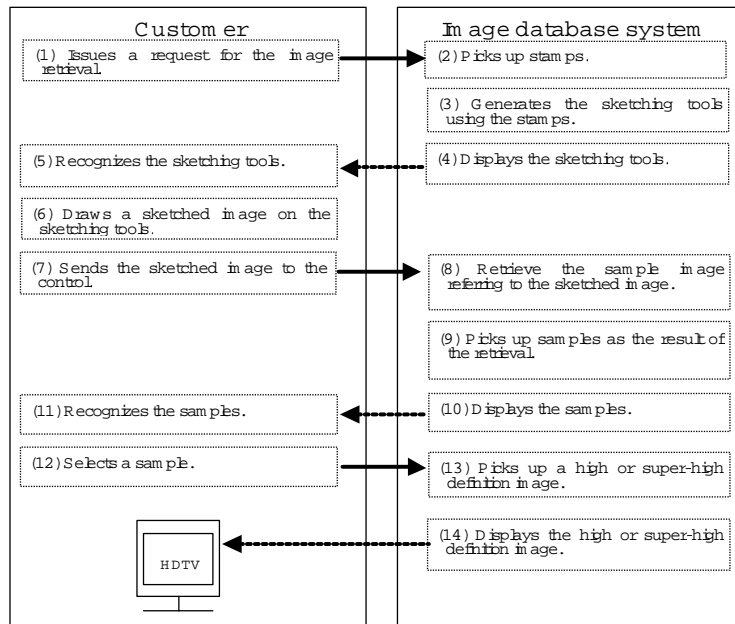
Customer

(1) Issues a request for the image retrieval.

(5) Recognizes the sketching tools.

(6) Draws a sketched image on the sketching tools.

(7) Sends the sketched image to the control.

(11) Recognizes the samples.

(12) Selects a sample.

HDTV

Image database system

(2) Picks up stamps.

(3) Generates the sketching tools using the stamps.

(4) Displays the sketching tools.

(8) Retrieve the sample image referring to the sketched image.

(9) Picks up samples as the result of the retrieval.

(10) Displays the samples.

(13) Picks up a high or super-high definition image.

(14) Displays the high or super-high definition image.